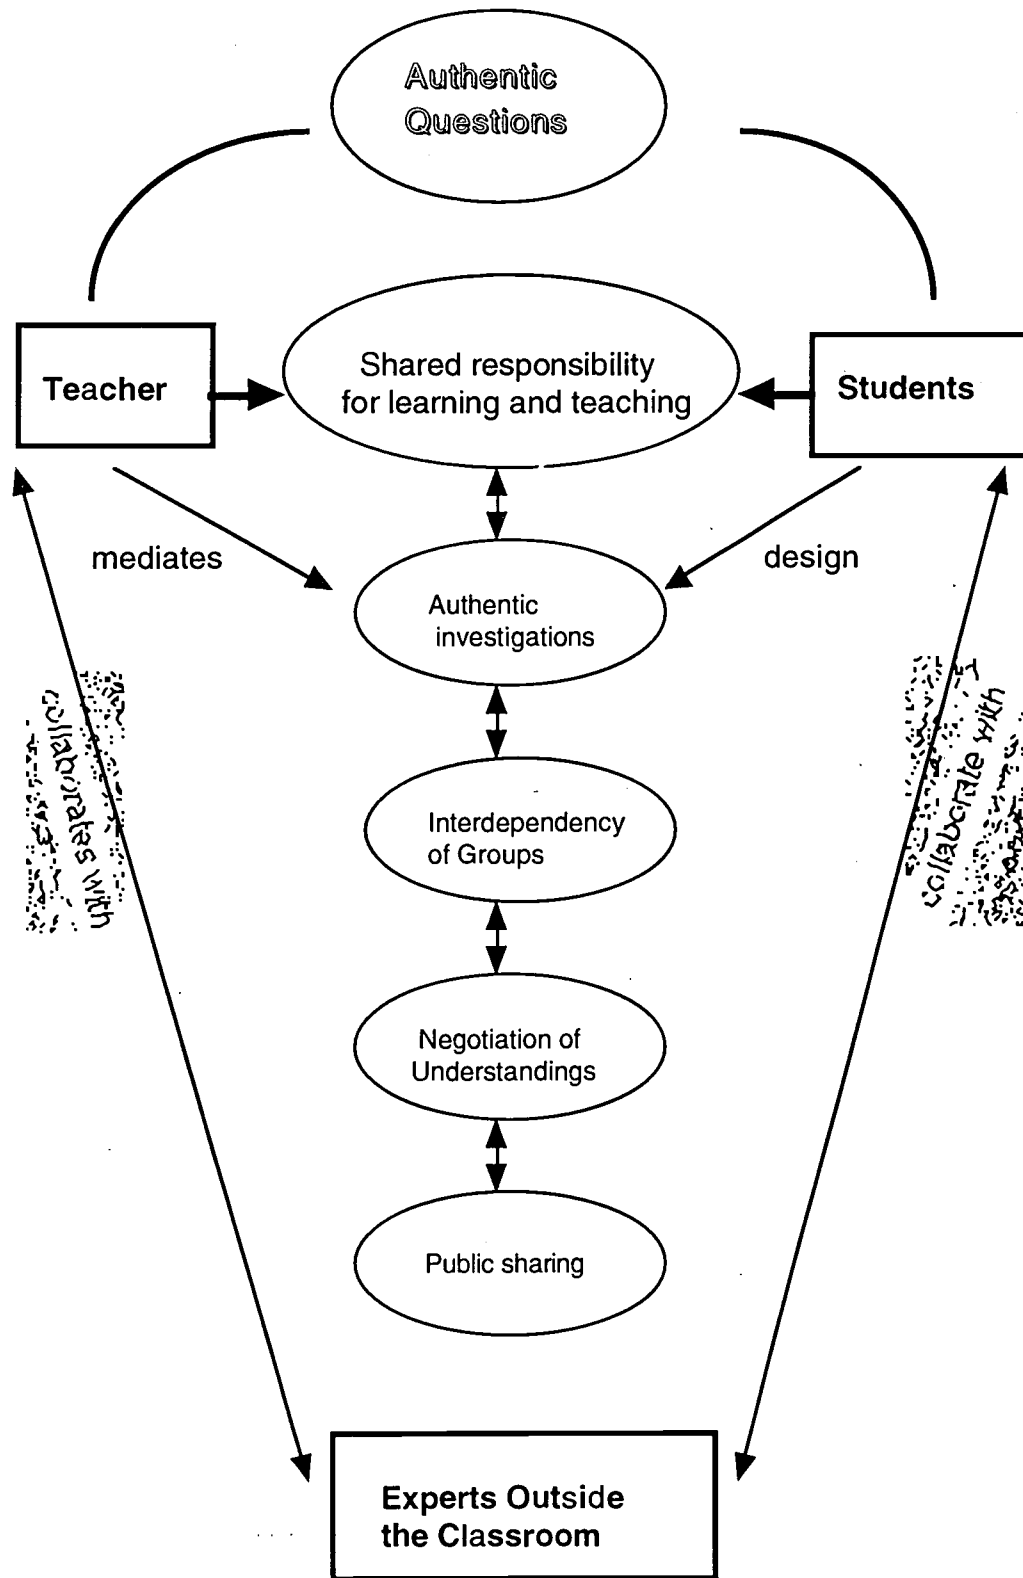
Authentic Questions

Teacher

Shared responsibility for learning and teaching

Students

mediates

design

Authentic investigations

collaborates with

collaborate with

Interdependency of Groups

Negotiation of Understandings

Public sharing

Experts Outside the Classroom